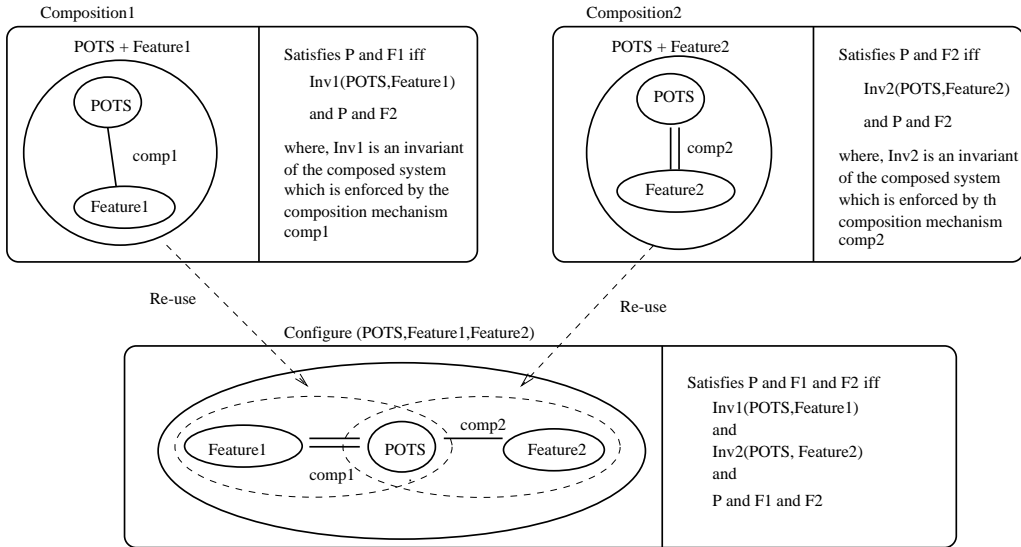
Composition1

POTS + Feature1

POTS

comp1

Feature1

Satisfies P and F1 iff

Inv1(POTS,Feature1)

and P and F2

where, Inv1 is an invariant of the composed system which is enforced by the composition mechanism comp1

Composition2

POTS + Feature2

POTS

comp2

Feature2

Satisfies P and F2 iff

Inv2(POTS,Feature2)

and P and F2

where, Inv2 is an invariant of the composed system which is enforced by th composition mechanism comp2

Re-use

Re-use

Configure (POTS,Feature1,Feature2)

Feature1

comp1

POTS

comp2

Feature2

Satisfies P and F1 and F2 iff

Inv1(POTS,Feature1)

and

Inv2(POTS, Feature2)

and

P and F1 and F2